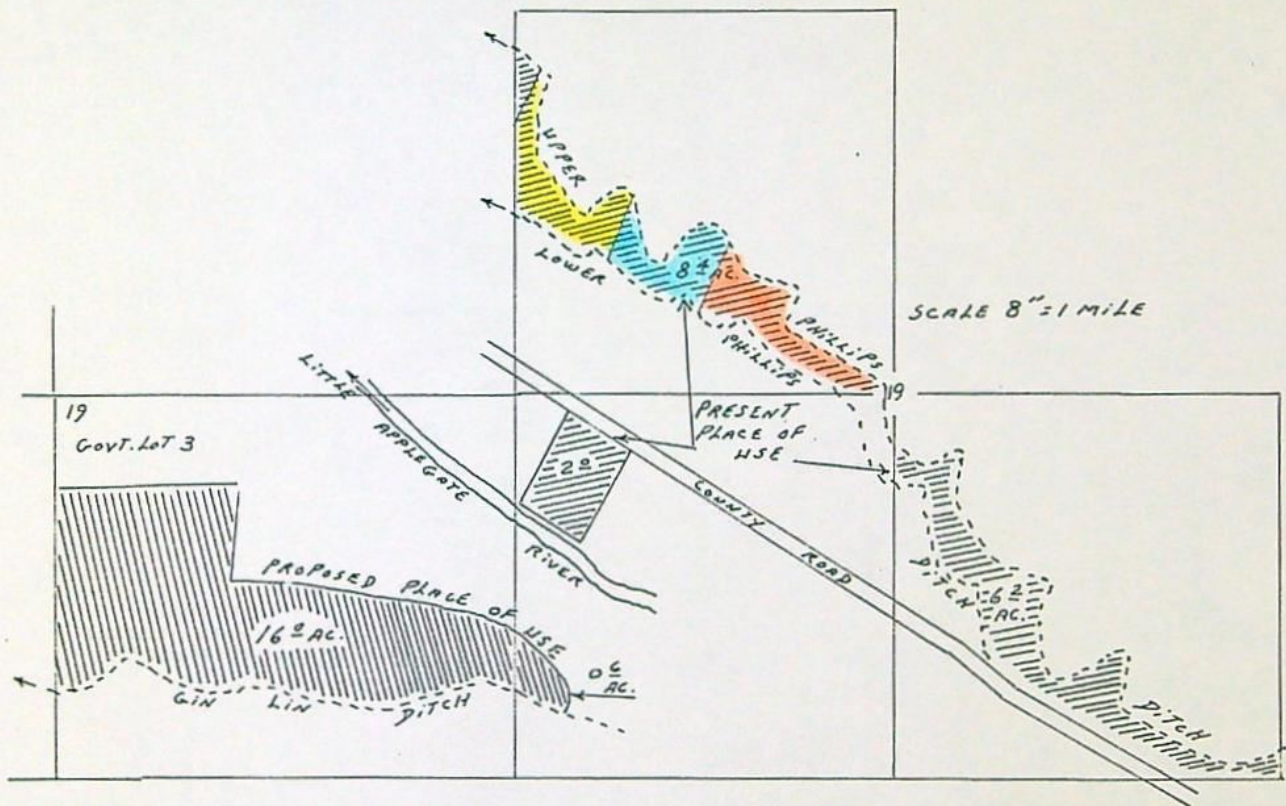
UPPER

LOWER

$8\frac{4}{}$ AC.

PHILLIPS

PHILLIPS

SCALE 8" = 1 MILE

LITTLE

APPLEGATE

RIVER

19

19

GOVT. LOT 3

PRESENT PLACE OF USE

$2^{\underline{0}}$

COUNTY ROAD

DITCH

$6^{\underline{2}}$ AC.

PROPOSED PLACE OF USE

$16^{\underline{0}}$ AC.

$0^{\underline{6}}$ AC.

GIN LIN DITCH

DITCH